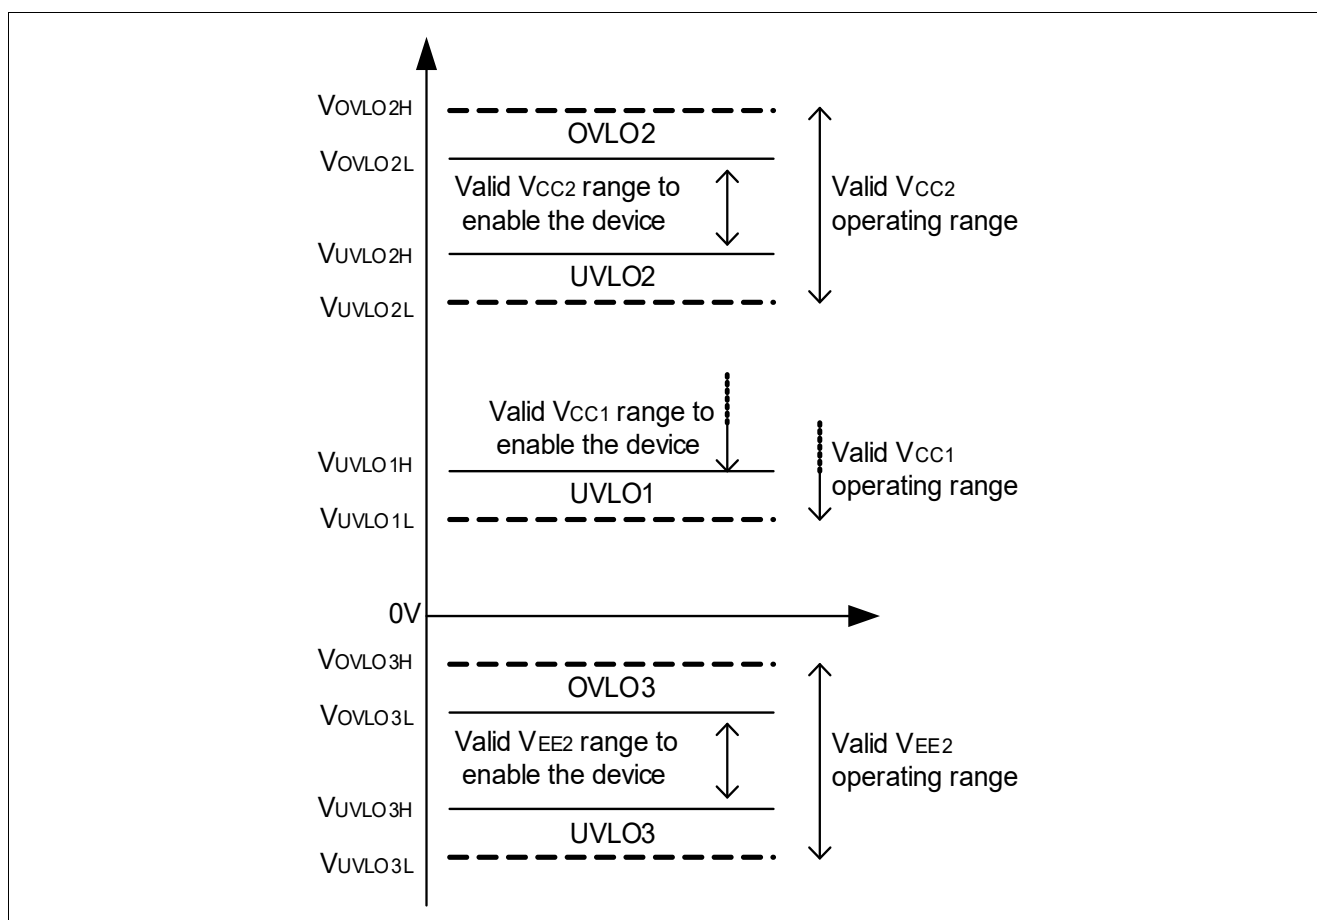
$V_{OVLO2H}$

OVLO2

$V_{OVLO2L}$

Valid $V_{CC2}$ range to enable the device

Valid $V_{CC2}$ operating range

$V_{UVLO2H}$

UVLO2

$V_{UVLO2L}$

Valid $V_{CC1}$ range to enable the device

Valid $V_{CC1}$ operating range

$V_{UVLO1H}$

UVLO1

$V_{UVLO1L}$

0V

$V_{OVLO3H}$

OVLO3

$V_{OVLO3L}$

Valid $V_{EE2}$ range to enable the device

Valid $V_{EE2}$ operating range

$V_{UVLO3H}$

UVLO3

$V_{UVLO3L}$